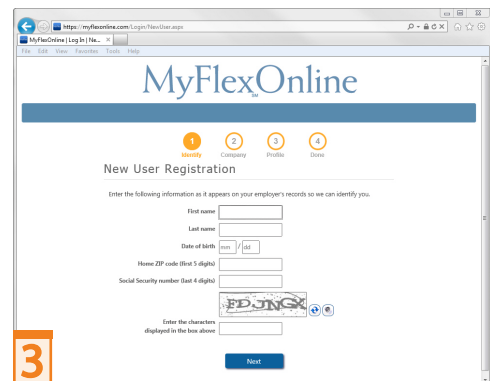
https://myflexonline.com/Login/NewUser.aspx
MyFlexOnline | Log In | Ne... ×
File Edit View Favorites Tools Help

MyFlexOnline℠

1 Identify
2 Company
3 Profile
4 Done

New User Registration

Enter the following information as it appears on your employer's records so we can identify you.

First name
Last name
Date of birth mm / dd
Home ZIP code (first 5 digits)
Social Security number (last 4 digits)

FDJNGX

Enter the characters displayed in the box above

Next

3